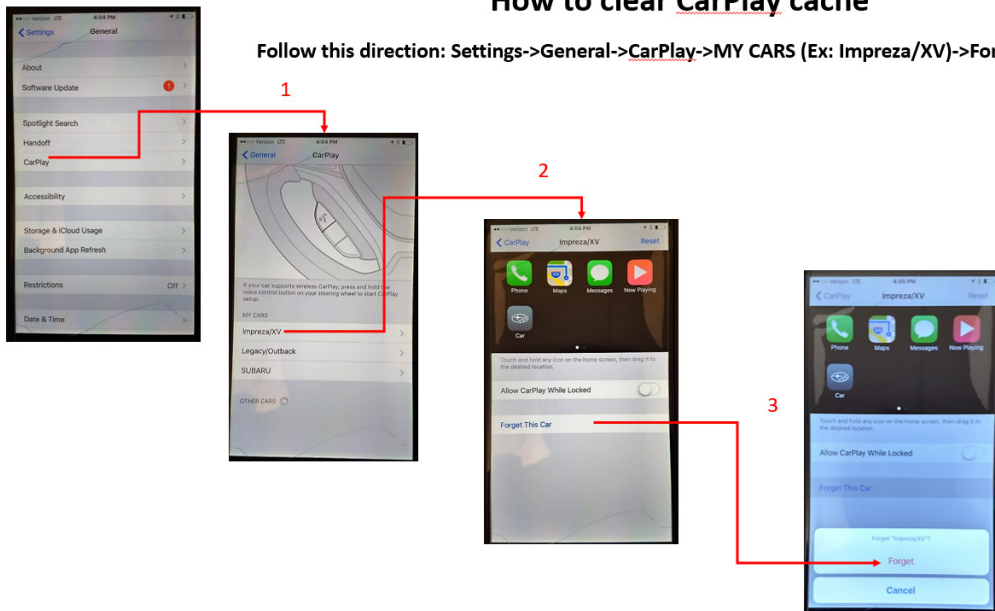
How to clear CarPlay cache

Follow this direction: Settings->General->CarPlay->MY CARS (Ex: Impreza/XV)->For

1

2

3

Verizon LTE 4:04 PM

< Settings General

About

Software Update 1

Spotlight Search

Handoff

CarPlay

Accessibility

Storage & iCloud Usage

Background App Refresh

Restrictions Off

Date & Time

Verizon LTE 4:04 PM

< General CarPlay

If your car supports wireless CarPlay, press and hold the voice control button on your steering wheel to start CarPlay setup.

MY CARS

Impreza/XV

Legacy/Outback

SUBARU

OTHER CARS

Verizon LTE 4:04 PM

< CarPlay Impreza/XV Reset

Phone Maps Messages Now Playing

Car

Touch and hold any icon on the home screen, then drag it to the desired location.

Allow CarPlay While Locked

Forget This Car

Verizon LTE 4:05 PM

< CarPlay Impreza/XV Reset

Phone Maps Messages Now Playing

Car

Touch and hold any icon on the home screen, then drag it to the desired location.

Allow CarPlay While Locked

Forget This Car

Forget "Impreza/XV"?

Forget

Cancel